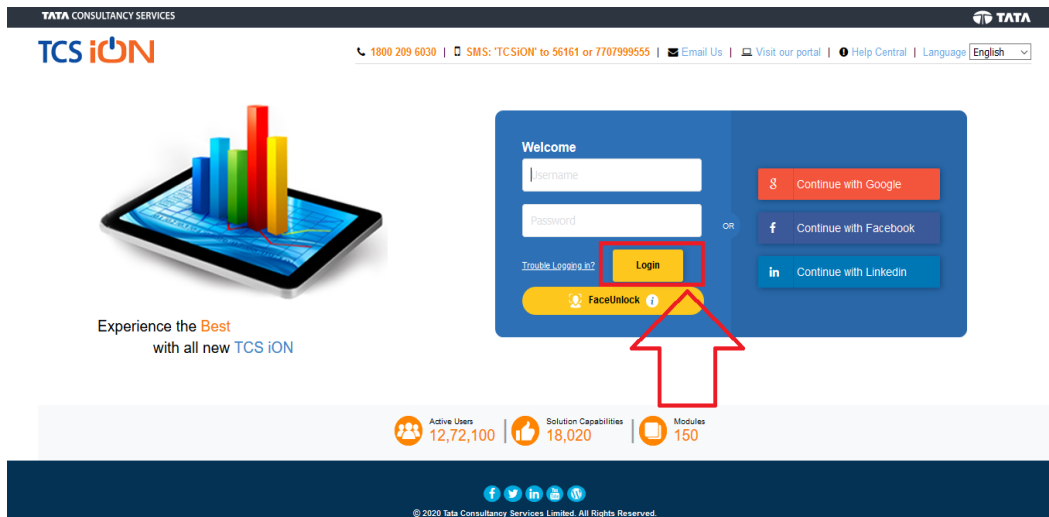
TATA CONSULTANCY SERVICES

TATA

TCS iON

1800 209 6030 | SMS: 'TCSiON' to 56161 or 7707999555 | Email Us | Visit our portal | Help Central | Language English

Welcome

Username

Password

Trouble Logging in?

Login

FaceUnlock

OR

Continue with Google

Continue with Facebook

Continue with Linkedin

Experience the Best with all new TCS iON

Active Users 12,72,100 | Solution Capabilities 18,020 | Modules 150

© 2020 Tata Consultancy Services Limited. All Rights Reserved.